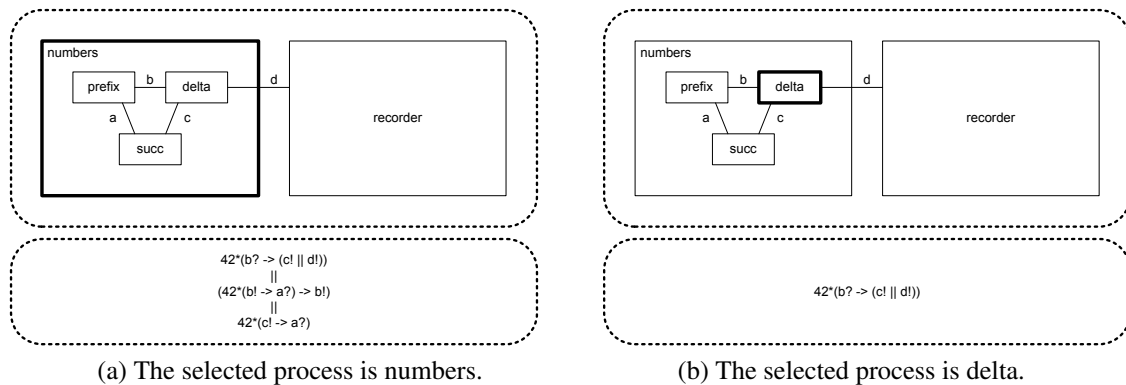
numbers

prefix b delta d

a c

succ

recorder

42*(b? -> (c! || d!))
||
(42*(b! -> a?) -> b!)
||
42*(c! -> a?)

(a) The selected process is numbers.

numbers

prefix b delta d

a c

succ

recorder

42*(b? -> (c! || d!))

(b) The selected process is delta.